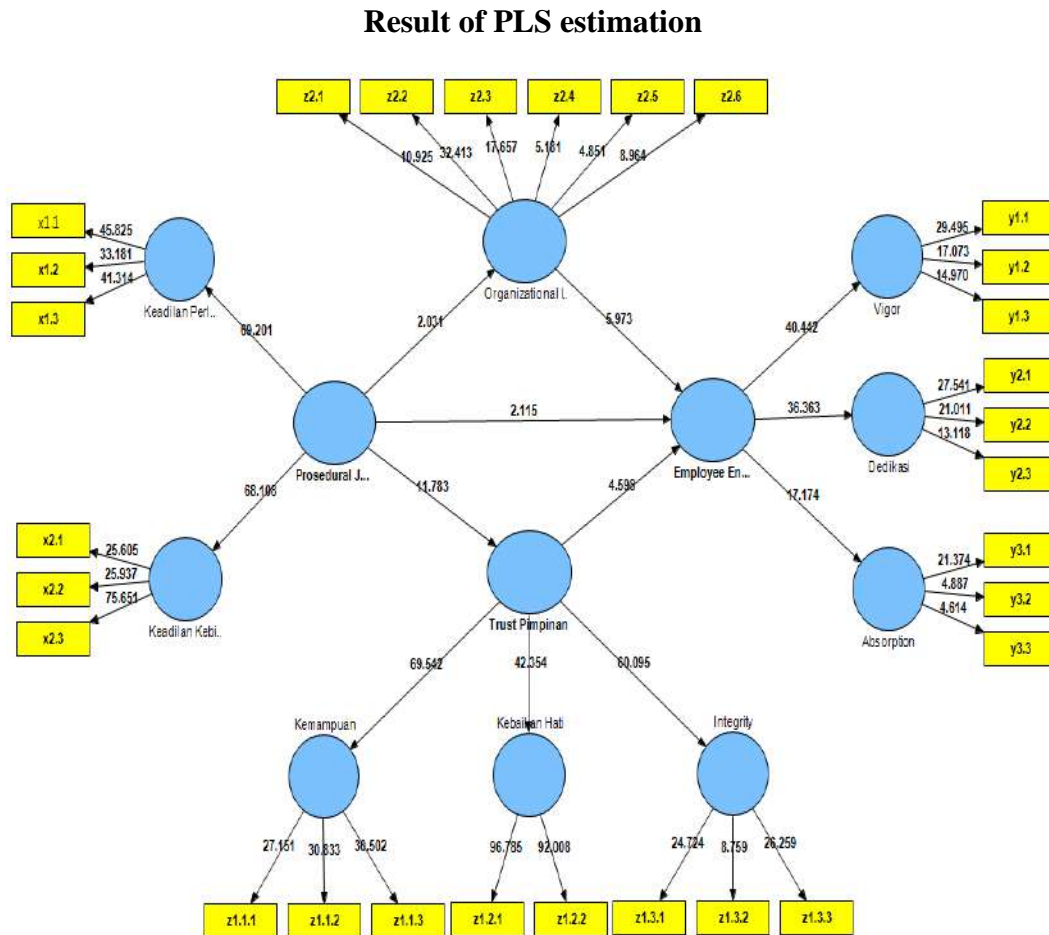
Result of PLS estimation

z2.1
z2.2
z2.3
z2.4
z2.5
z2.6

10.925
32.413
17.657
5.181
4.851
8.964

x11
x1.2
x1.3
45.825
33.181
41.314
Keadilan Peri...

Organizational I...

y1.1
y1.2
y1.3
29.496
17.073
14.970
Vigor

69.201
2.031
5.973
40.442

Prosedural J...
2.115
Employee En...
36.363

y2.1
y2.2
y2.3
27.541
21.011
13.118
Dedikasi

68.106
11.783
4.598
17.174

x2.1
x2.2
x2.3
25.605
25.937
75.651
Keadilan Kebi...

Trust Pimpinan

y3.1
y3.2
y3.3
21.374
4.887
4.614
Absorption

69.542
42.354
60.095

Kemampuan
Kebaikan Hati
Integrity

27.151
30.833
38.502
96.786
92.008
24.724
8.759
26.259

z1.1.1
z1.1.2
z1.1.3
z1.2.1
z1.2.2
z1.3.1
z1.3.2
z1.3.3